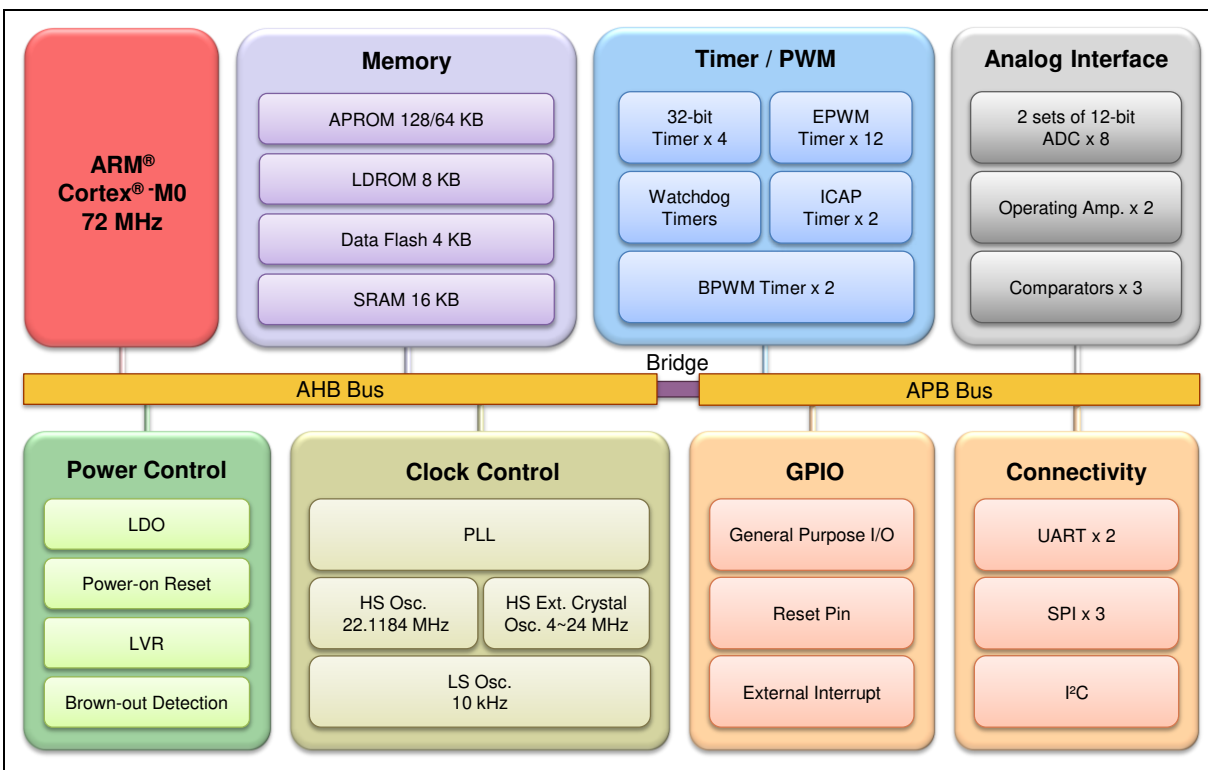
ARM®
Cortex®-M0
72 MHz

Memory

APROM 128/64 KB

LDROM 8 KB

Data Flash 4 KB

SRAM 16 KB

Timer / PWM

32-bit Timer x 4

EPWM Timer x 12

Watchdog Timers

ICAP Timer x 2

BPWM Timer x 2

Analog Interface

2 sets of 12-bit ADC x 8

Operating Amp. x 2

Comparators x 3

Bridge

AHB Bus

APB Bus

Power Control

LDO

Power-on Reset

LVR

Brown-out Detection

Clock Control

PLL

HS Osc. 22.1184 MHz

HS Ext. Crystal Osc. 4~24 MHz

LS Osc. 10 kHz

GPIO

General Purpose I/O

Reset Pin

External Interrupt

Connectivity

UART x 2

SPI x 3

I²C